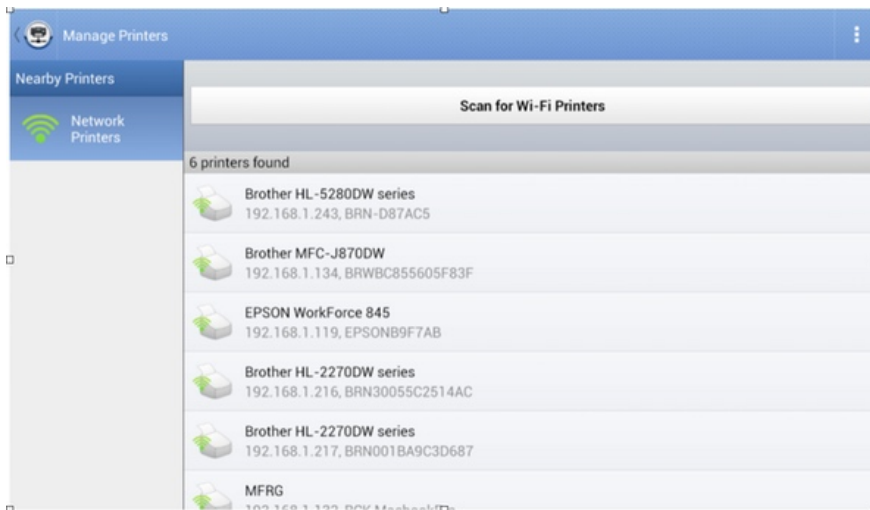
Manage Printers

Nearby Printers

Network Printers

Scan for Wi-Fi Printers

6 printers found

Brother HL-5280DW series
192.168.1.243, BRN-D87AC5

Brother MFC-J870DW
192.168.1.134, BRWBC855605F83F

EPSON WorkForce 845
192.168.1.119, EPSONB9F7AB

Brother HL-2270DW series
192.168.1.216, BRN30055C2514AC

Brother HL-2270DW series
192.168.1.217, BRN001BA9C3D687

MFRG
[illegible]